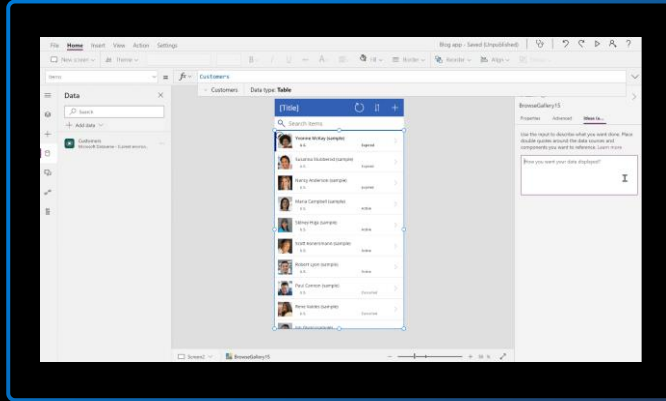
File Home Insert View Action Settings

Blog app - Saved (Unpublished)

New screen Theme

Items

fx Customers

Customers Data type: Table

Data

Search

+ Add data

Customers
Microsoft Dataverse - Current environ...

[Title]

Search items

Yvonne McKay (sample)
Expired

Susanna Stubberod (sample)
Expired

Nancy Anderson (sample)
Expired

Maria Campbell (sample)
Active

Sidney Higa (sample)
Active

Scott Konersmann (sample)
Active

Robert Lyon (sample)
Active

Paul Cannon (sample)
Canceled

Rene Valdes (sample)
Canceled

BrowseGallery15

Properties Advanced Ideas

Use the input to describe what you want done. Place double quotes around the data sources and components you want to reference. Learn more

How you want your data displayed?

Screen2 BrowseGallery15